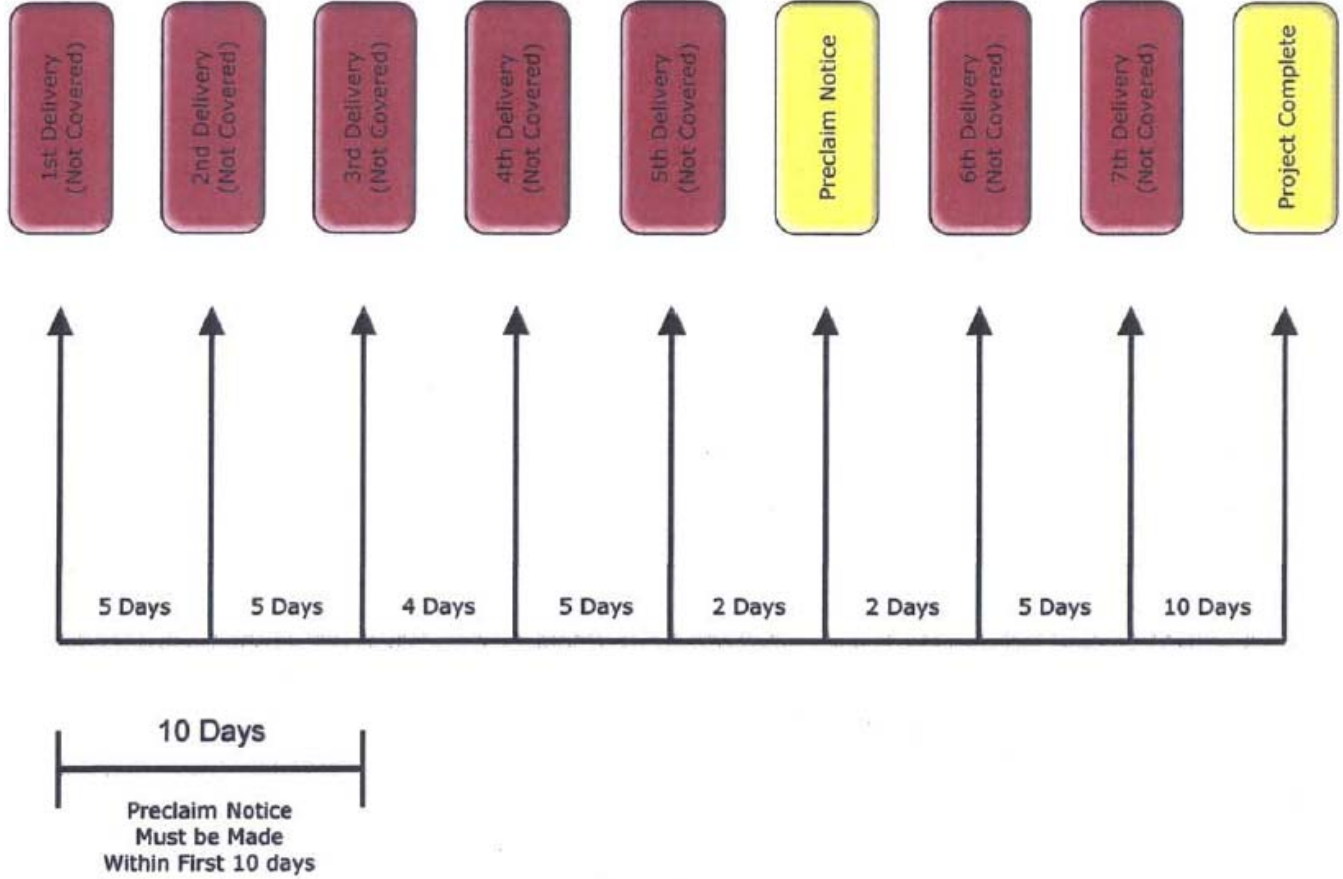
1st Delivery (Not Covered)

2nd Delivery (Not Covered)

3rd Delivery (Not Covered)

4th Delivery (Not Covered)

5th Delivery (Not Covered)

Preclaim Notice

6th Delivery (Not Covered)

7th Delivery (Not Covered)

Project Complete

5 Days

5 Days

4 Days

5 Days

2 Days

2 Days

5 Days

10 Days

10 Days

Preclaim Notice Must be Made Within First 10 days